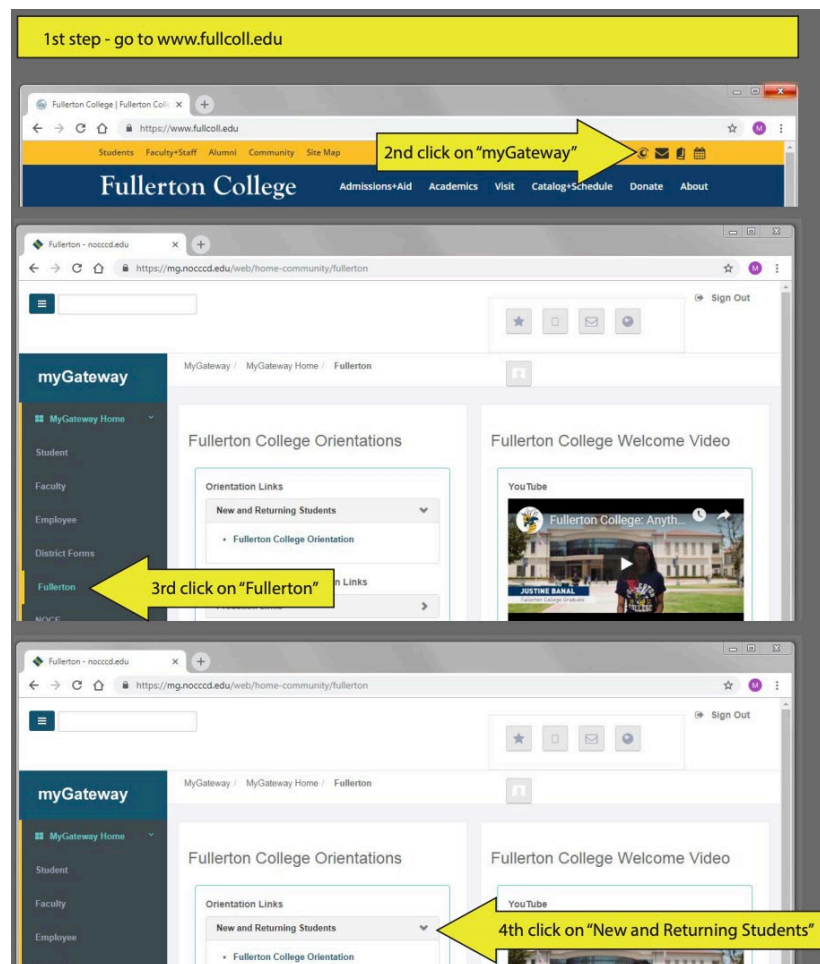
1st step - go to www.fullcoll.edu

Fullerton College | Fullerton Coll ×

https://www.fullcoll.edu

Students Faculty+Staff Alumni Community Site Map

2nd click on "myGateway"

Fullerton College

Admissions+Aid Academics Visit Catalog+Schedule Donate About

Fullerton - nocccd.edu ×

https://mg.nocccd.edu/web/home-community/fullerton

Sign Out

myGateway

MyGateway / MyGateway Home / Fullerton

MyGateway Home

Student

Faculty

Employee

District Forms

Fullerton

NOCE

Fullerton College Orientations

Orientation Links

New and Returning Students

• Fullerton College Orientation

3rd click on "Fullerton"

n Links

Fullerton College Welcome Video

YouTube

Fullerton College: Anyth...

JUSTINE BANAL

Fullerton - nocccd.edu ×

https://mg.nocccd.edu/web/home-community/fullerton

Sign Out

myGateway

MyGateway / MyGateway Home / Fullerton

MyGateway Home

Student

Faculty

Employee

Fullerton College Orientations

Orientation Links

New and Returning Students

• Fullerton College Orientation

Fullerton College Welcome Video

YouTube

4th click on "New and Returning Students"